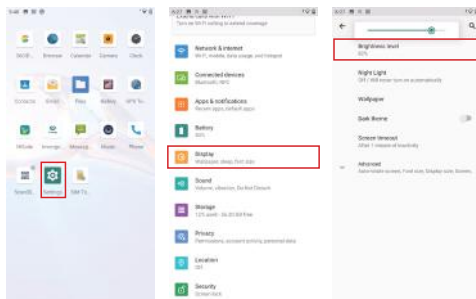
5:46

5G Wifi Browser Calendar Camera Clock

Contacts Email Files Gallery GPS Te...

IMSuite Intrenge Messag... Phone Photos

ScanBL Settings SIM To...

Network & internet
Wi-Fi, mobile, data usage, and hotspot

Connected devices
Bluetooth, NFC

Apps & notifications
Recent apps, default apps

Battery
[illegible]

Display
Wallpaper, sleep, font size

Sound
Volume, vibration, Do Not Disturb

Storage
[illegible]

Privacy
Permissions, account activity, personal data

Location
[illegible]

Security
Screen lock

Brightness level
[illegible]

Night Light
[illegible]

Wallpaper

Dark theme

Screen timeout
After 1 minute of inactivity

Advanced
Adaptive brightness, Font size, Display size, Screen...